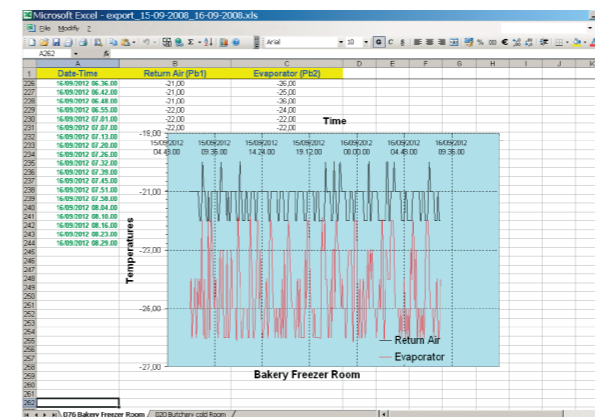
Microsoft Excel - export_15-09-2008_16-09-2008.xls

File Modify ?

Arial 10 G C S

A262 fx

| | A | B | C | D | E | F | G | H | I | J | K |
|---|---|---|---|---|---|---|---|---|---|---|---|
| 1 | Date-Time | Return Air (Pb1) | Evaporator (Pb2) | | | | | | | | |
| 226 | 16/09/2012 06.36.00 | -21,00 | -26,00 | | | | | | | | |
| 227 | 16/09/2012 06.42.00 | -21,00 | -25,00 | | | | | | | | |
| 228 | 16/09/2012 06.48.00 | -21,00 | -26,00 | | | | | | | | |
| 229 | 16/09/2012 06.55.00 | -22,00 | -24,00 | | | | | | | | |
| 230 | 16/09/2012 07.01.00 | -22,00 | -22,00 | | | | | | | | |
| 231 | 16/09/2012 07.07.00 | -22,00 | -22,00 | | | | | | | | |
| 232 | 16/09/2012 07.13.00 | | | | | | | | | | |
| 233 | 16/09/2012 07.20.00 | | | | | | | | | | |
| 234 | 16/09/2012 07.26.00 | | | | | | | | | | |
| 235 | 16/09/2012 07.32.00 | | | | | | | | | | |
| 236 | 16/09/2012 07.39.00 | | | | | | | | | | |
| 237 | 16/09/2012 07.45.00 | | | | | | | | | | |
| 238 | 16/09/2012 07.51.00 | | | | | | | | | | |
| 239 | 16/09/2012 07.58.00 | | | | | | | | | | |
| 240 | 16/09/2012 08.04.00 | | | | | | | | | | |
| 241 | 16/09/2012 08.10.00 | | | | | | | | | | |
| 242 | 16/09/2012 08.16.00 | | | | | | | | | | |
| 243 | 16/09/2012 08.23.00 | | | | | | | | | | |
| 244 | 16/09/2012 08.29.00 | | | | | | | | | | |

Time

15/09/2012 04.48.00
15/09/2012 09.36.00
15/09/2012 14.24.00
15/09/2012 19.12.00
16/09/2012 00.00.00
16/09/2012 04.48.00
16/09/2012 09.36.00

-18,00
-21,00
-23,00
-26,00
-27,00

Temperatures

Return Air
Evaporator

Bakery Freezer Room

076 Bakery Freezer Room / 020 Butchery cold Room /